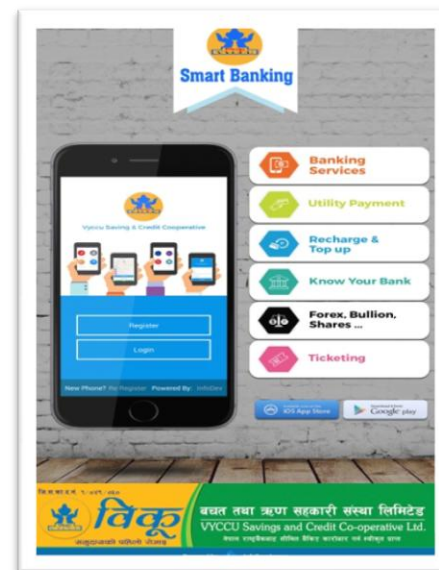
Smart Banking

Vyccu Saving & Credit Cooperative

Register

Login

New Phone? Re-Register Powered By: InfoDev

Banking Services

Utility Payment

Recharge & Top up

Know Your Bank

Forex, Bullion, Shares ...

Ticketing

iOS App Store

Google play

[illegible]

विकू

बचत तथा ऋण सहकारी संस्था लिमिटेड

VYCCU Savings and Credit Co-operative Ltd.

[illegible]